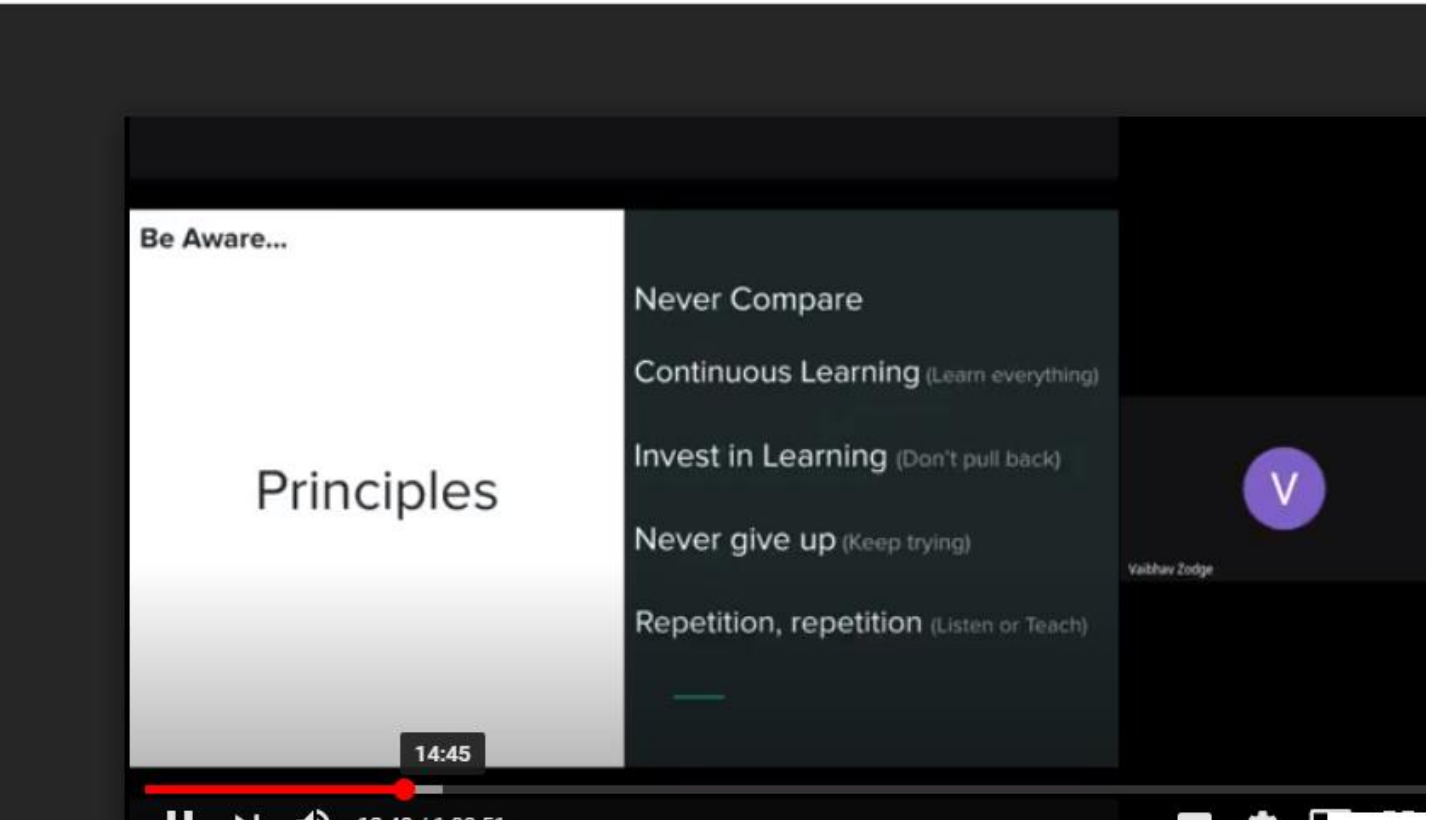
Be Aware...

Principles

Never Compare

Continuous Learning (Learn everything)

Invest in Learning (Don't pull back)

Never give up (Keep trying)

Repetition, repetition (Listen or Teach)

V

Vaibhav Zodge

14:45

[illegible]